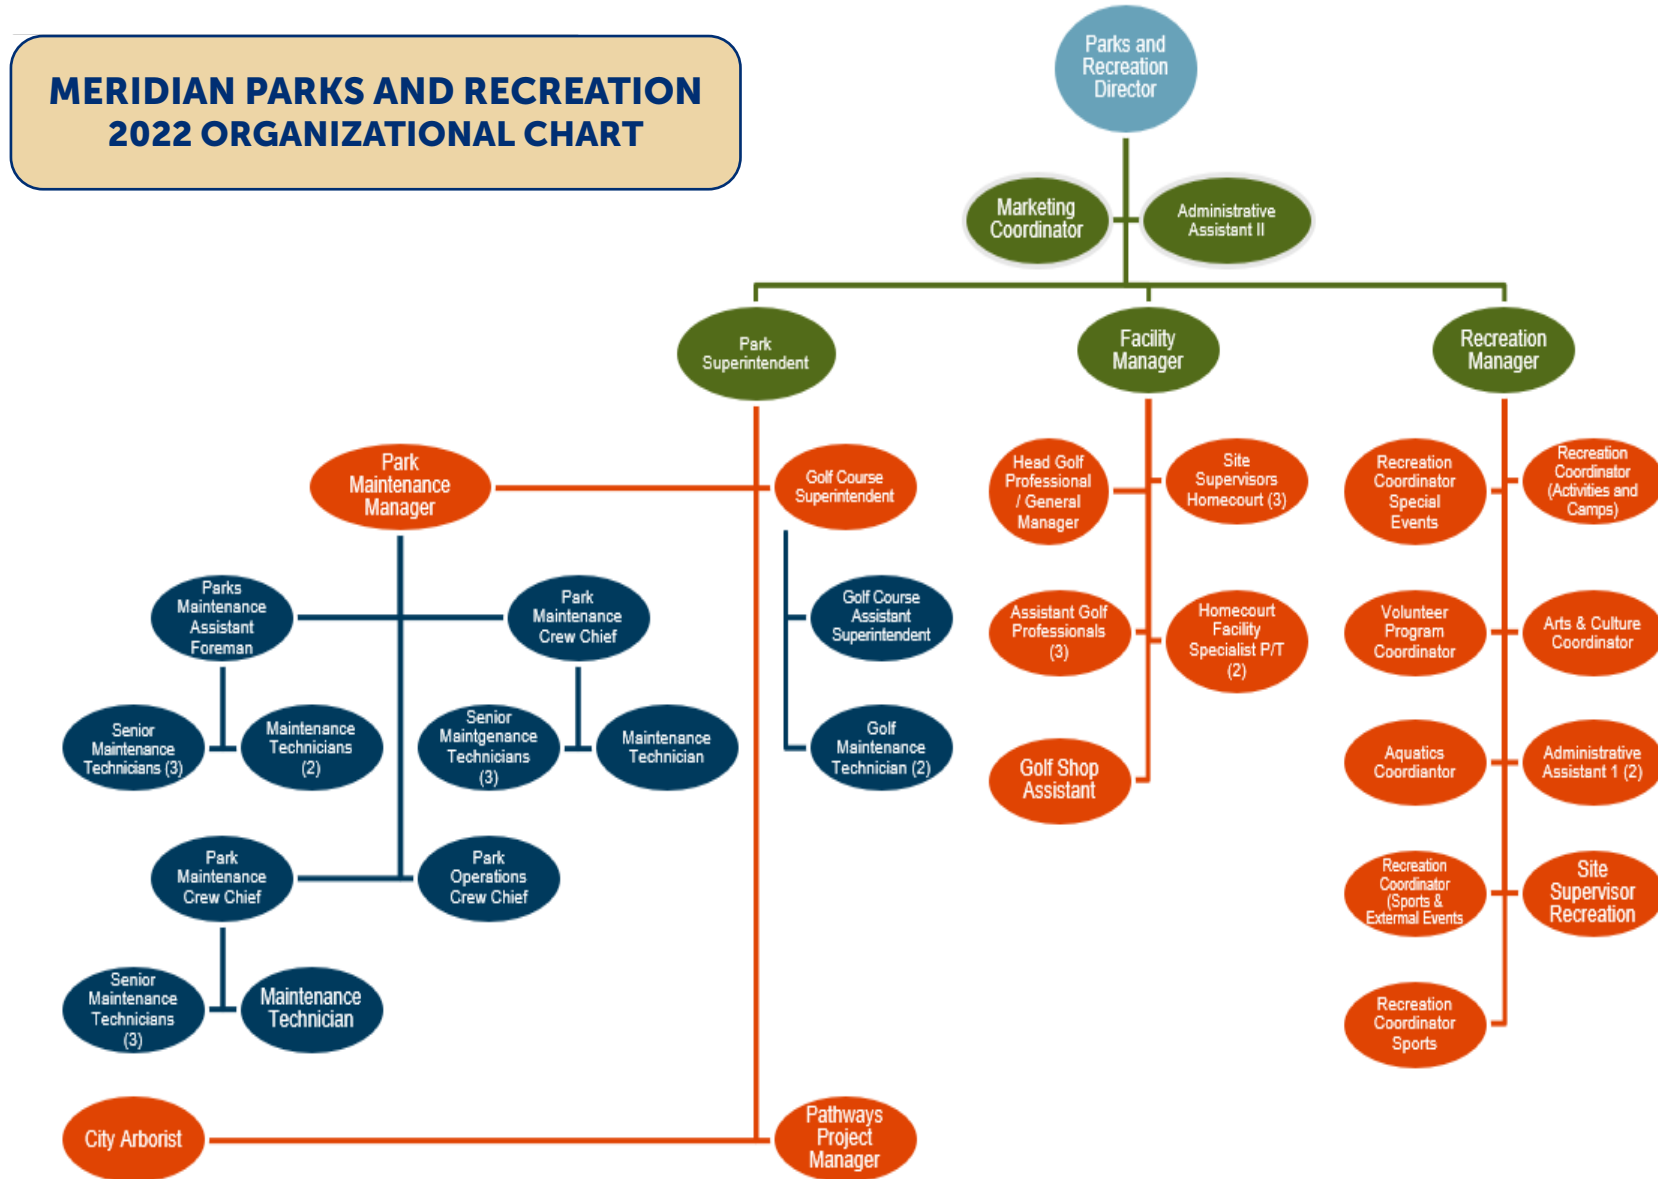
MERIDIAN PARKS AND RECREATION
2022 ORGANIZATIONAL CHART

Parks and Recreation Director

Marketing Coordinator

Administrative Assistant II

Park Superintendent

Facility Manager

Recreation Manager

Park Maintenance Manager

Golf Course Superintendent

Parks Maintenance Assistant Foreman

Park Maintenance Crew Chief

Golf Course Assistant Superintendent

Senior Maintenance Technicians (3)

Maintenance Technicians (2)

Senior Maintgenance Technicians (3)

Maintenance Technician

Golf Maintenance Technician (2)

Park Maintenance Crew Chief

Park Operations Crew Chief

Senior Maintenance Technicians (3)

Maintenance Technician

City Arborist

Pathways Project Manager

Head Golf Professional / General Manager

Site Supervisors Homecourt (3)

Assistant Golf Professionals (3)

Homecourt Facility Specialist P/T (2)

Golf Shop Assistant

Recreation Coordinator Special Events

Recreation Coordinator (Activities and Camps)

Volunteer Program Coordinator

Arts & Culture Coordinator

Aquatics Coordiantor

Administrative Assistant 1 (2)

Recreation Coordinator (Sports & External Events

Site Supervisor Recreation

Recreation Coordinator Sports